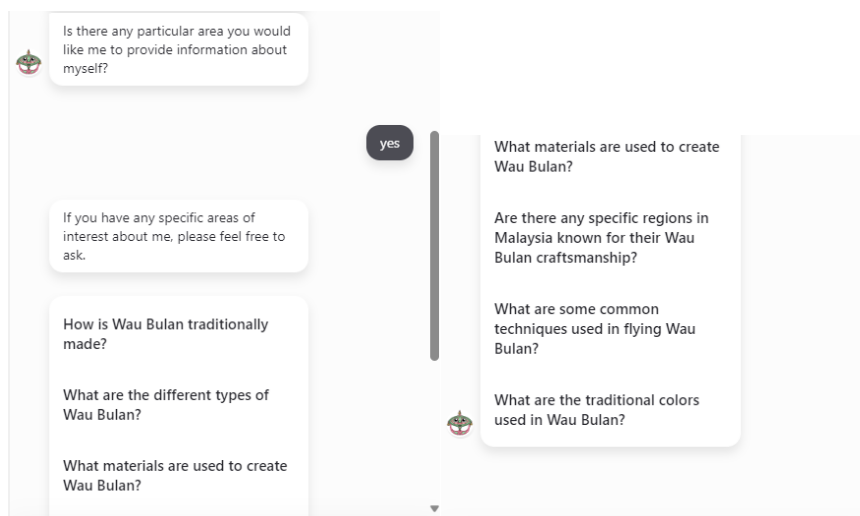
Is there any particular area you would like me to provide information about myself?

yes

If you have any specific areas of interest about me, please feel free to ask.

How is Wau Bulan traditionally made?

What are the different types of Wau Bulan?

What materials are used to create Wau Bulan?

What materials are used to create Wau Bulan?

Are there any specific regions in Malaysia known for their Wau Bulan craftsmanship?

What are some common techniques used in flying Wau Bulan?

What are the traditional colors used in Wau Bulan?